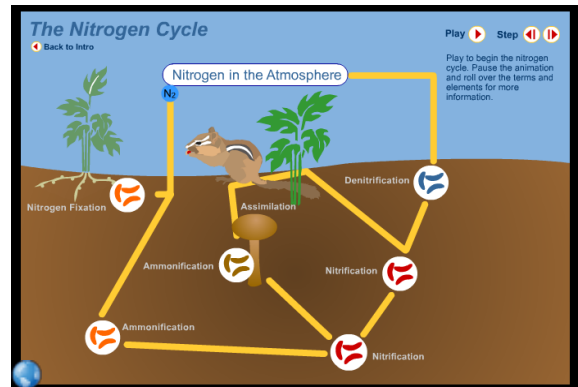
The Nitrogen Cycle

Back to Intro

Play Step

Play to begin the nitrogen cycle. Pause the animation and roll over the terms and elements for more information.

Nitrogen in the Atmosphere

$N_2$

Nitrogen Fixation

Assimilation

Denitrification

Ammonification

Nitrification

Ammonification

Nitrification